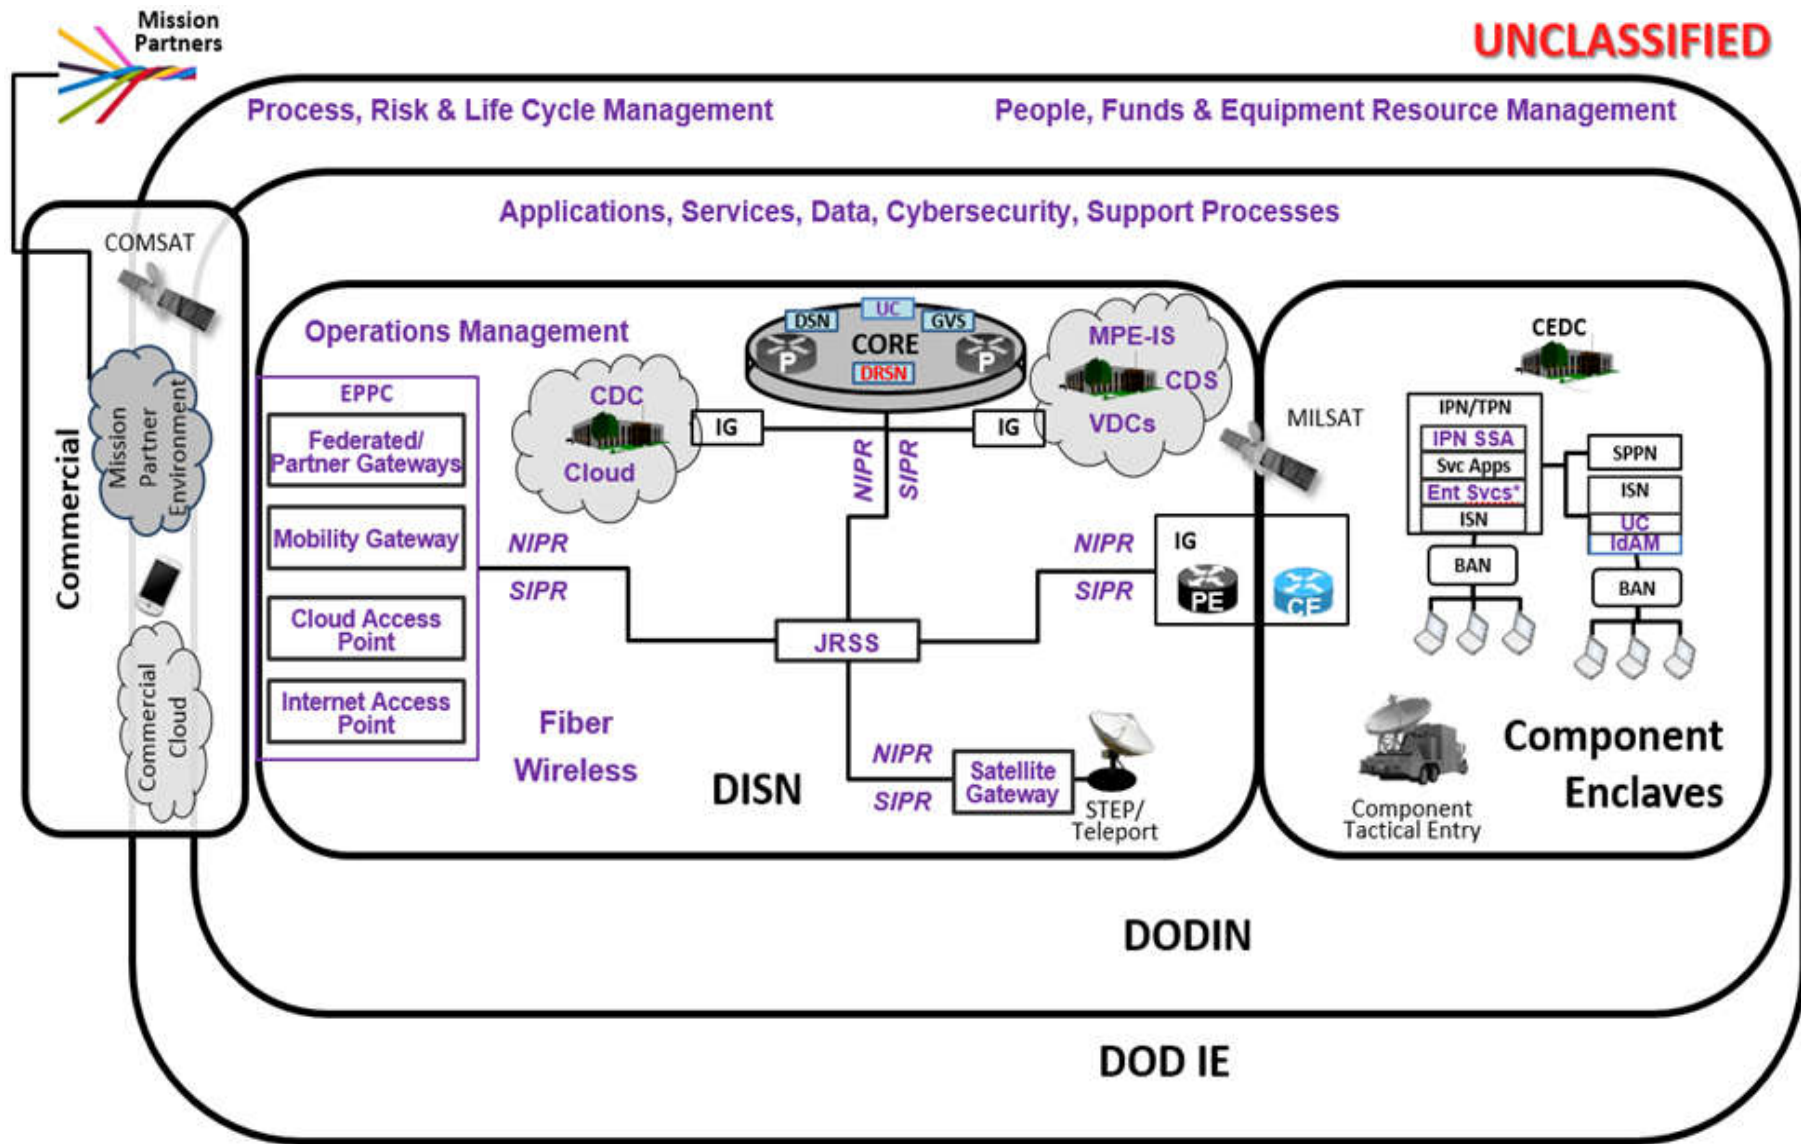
Mission Partners

UNCLASSIFIED

Process, Risk & Life Cycle Management

People, Funds & Equipment Resource Management

Applications, Services, Data, Cybersecurity, Support Processes

COMSAT

Commercial

Mission Partner Environment

Commercial Cloud

Operations Management

EPPC

Federated/ Partner Gateways

Mobility Gateway

Cloud Access Point

Internet Access Point

CDC

Cloud

IG

DSN

UC

GVS

P

CORE

DRSN

P

IG

MPE-IS

CDS

VDCs

NIPR

SIPR

NIPR

SIPR

NIPR

SIPR

IG

PE

CE

JRSS

Fiber

Wireless

DISN

NIPR

SIPR

Satellite Gateway

STEP/ Teleport

MILSAT

CEDC

IPN/TPN

IPN SSA

Svc Apps

Ent Svcs*

ISN

SPPN

ISN

UC

IdAM

BAN

BAN

Component Tactical Entry

Component Enclaves

DODIN

DOD IE